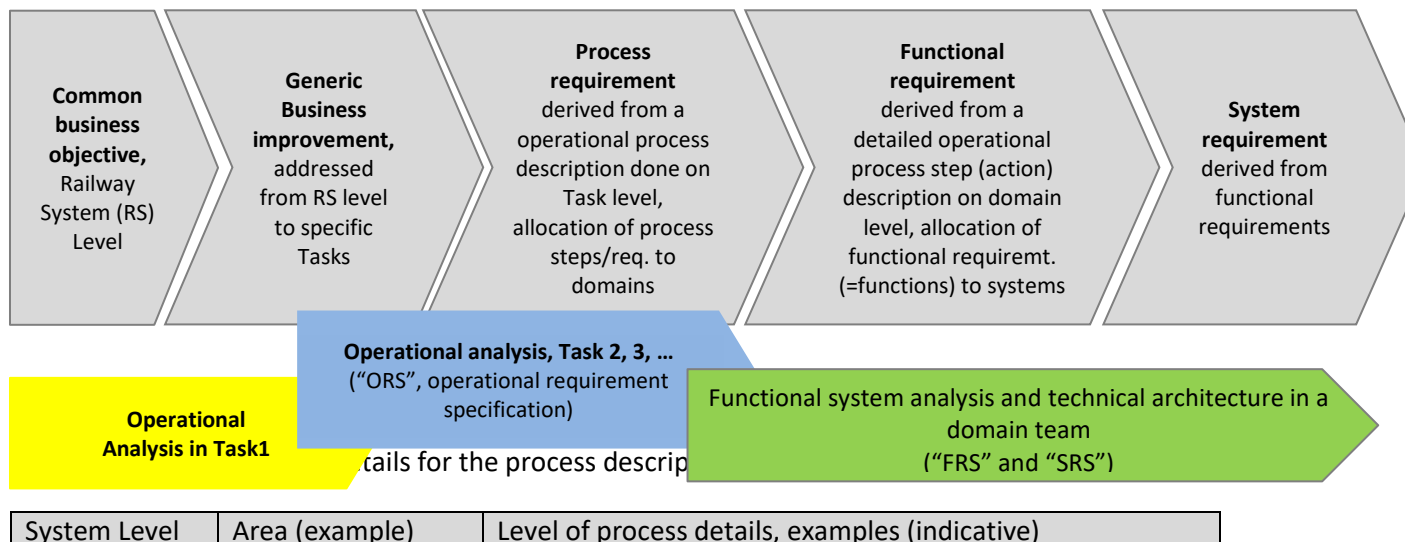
**Common business objective,** Railway System (RS) Level

**Generic Business improvement,** addressed from RS level to specific Tasks

**Process requirement** derived from a operational process description done on Task level, allocation of process steps/req. to domains

**Functional requirement** derived from a detailed operational process step (action) description on domain level, allocation of functional requiremt. (=functions) to systems

**System requirement** derived from functional requirements

**Operational analysis, Task 2, 3, …** ("ORS", operational requirement specification)

**Operational Analysis in Task1**

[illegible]tails for the process descrip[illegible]

Functional system analysis and technical architecture in a domain team ("FRS" and "SRS")

| System Level | Area (example) | Level of process details, examples (indicative) |
|---|---|---|